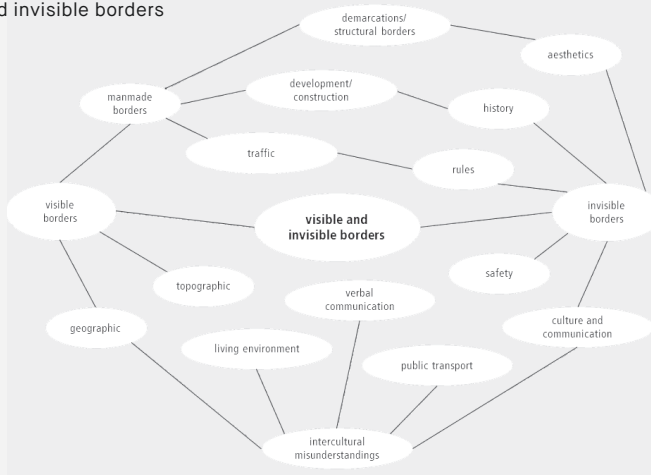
d invisible borders

demarcations/ structural borders

aesthetics

manmade borders

development/ construction

history

traffic

rules

visible borders

visible and invisible borders

invisible borders

topographic

safety

verbal communication

geographic

culture and communication

living environment

public transport

intercultural misunderstandings